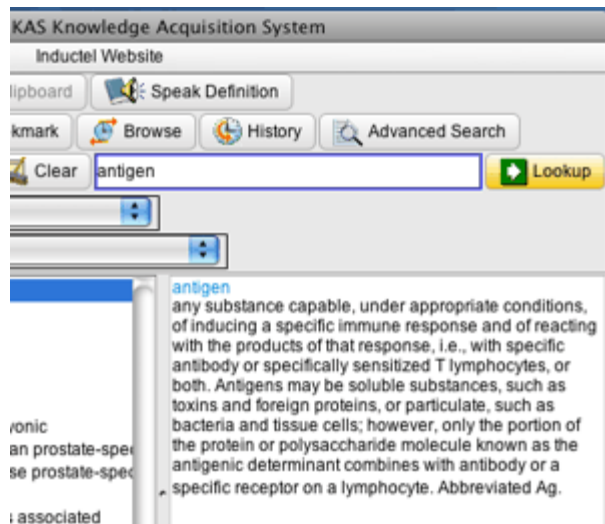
KAS Knowledge Acquisition System

Inductel Website

lipboard

Speak Definition

kmark

Browse

History

Advanced Search

Clear

antigen

Lookup

antigen
any substance capable, under appropriate conditions, of inducing a specific immune response and of reacting with the products of that response, i.e., with specific antibody or specifically sensitized T lymphocytes, or both. Antigens may be soluble substances, such as toxins and foreign proteins, or particulate, such as bacteria and tissue cells; however, only the portion of the protein or polysaccharide molecule known as the antigenic determinant combines with antibody or a specific receptor on a lymphocyte. Abbreviated Ag.

yonic

an prostate-spec

se prostate-spec

s associated